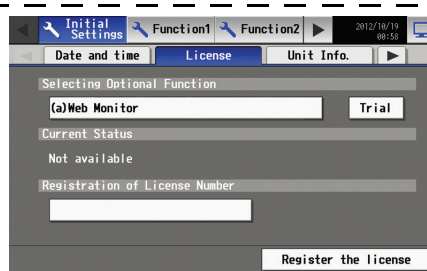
Initial Settings
Function1
Function2
2012/10/19 08:58
Date and time
License
Unit Info.
Selecting Optional Function
(a)Web Monitor
Trial
Current Status
Not available
Registration of License Number
Register the license